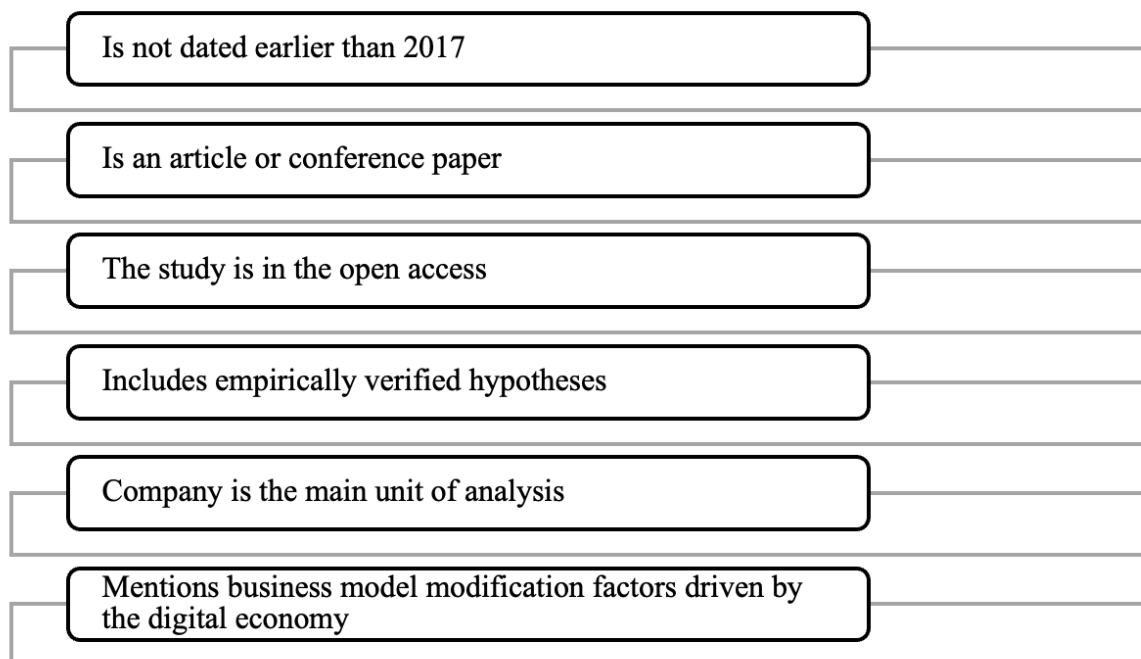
Is not dated earlier than 2017

Is an article or conference paper

The study is in the open access

Includes empirically verified hypotheses

Company is the main unit of analysis

Mentions business model modification factors driven by the digital economy